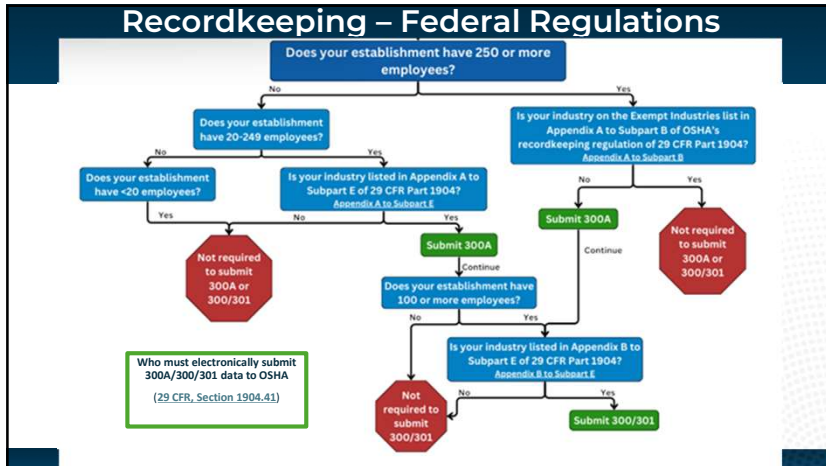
Recordkeeping – Federal Regulations

Does your establishment have 250 or more employees?

No

Yes

Does your establishment have 20-249 employees?

Is your industry on the Exempt Industries list in Appendix A to Subpart B of OSHA's recordkeeping regulation of 29 CFR Part 1904?

Appendix A to Subpart B

No

Yes

Does your establishment have <20 employees?

Is your industry listed in Appendix A to Subpart E of 29 CFR Part 1904?

Appendix A to Subpart E

No

Yes

Yes

No

Yes

Submit 300A

Not required to submit 300A or 300/301

Not required to submit 300A or 300/301

Submit 300A

Continue

Continue

Does your establishment have 100 or more employees?

No

Yes

Who must electronically submit 300A/300/301 data to OSHA

(29 CFR, Section 1904.41)

Is your industry listed in Appendix B to Subpart E of 29 CFR Part 1904?

Appendix B to Subpart E

No

Yes

Not required to submit 300/301

Submit 300/301